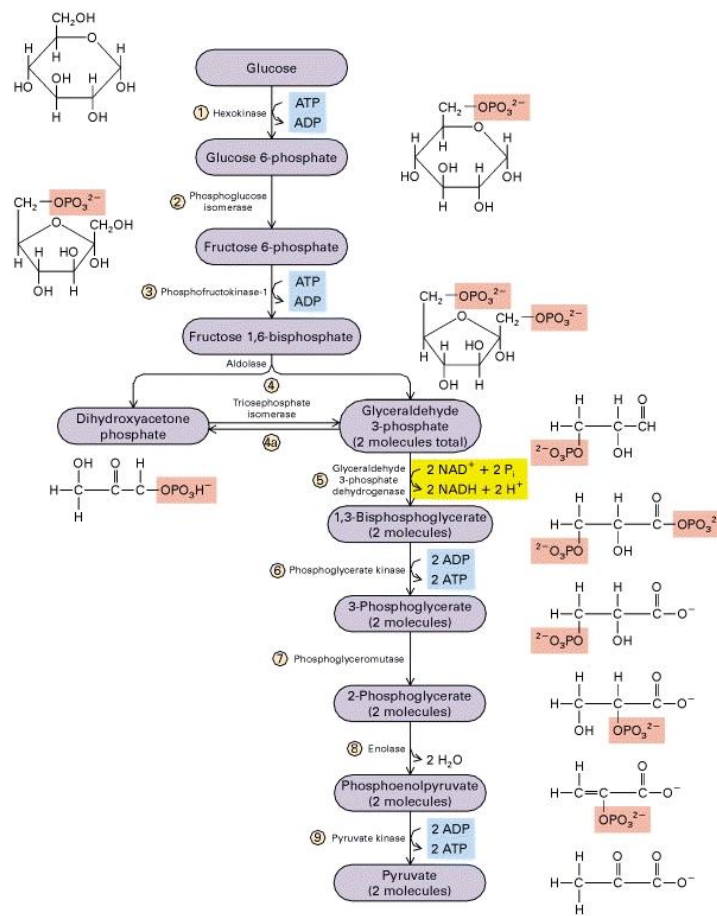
$CH_2OH$
H O H
H
HO OH H OH
H OH

Glucose

① Hexokinase
ATP
ADP

Glucose 6-phosphate

$CH_2-OPO_3^{2-}$
H O H
H
HO OH H OH
H OH

② Phosphoglucose isomerase

$CH_2-OPO_3^{2-}$
O $CH_2OH$
H H HO
H OH
OH H

Fructose 6-phosphate

③ Phosphofructokinase-1
ATP
ADP

Fructose 1,6-bisphosphate

$CH_2-OPO_3^{2-}$ O $CH_2-OPO_3^{2-}$
H H HO
H OH
OH H

Aldolase
④
Triosephosphate isomerase
④a

Dihydroxyacetone phosphate

OH O H
H-C-C-C-$OPO_3H^-$
H H

Glyceraldehyde 3-phosphate (2 molecules total)

H H O
H-C-C-CH
$^{2-}O_3PO$ OH

⑤ Glyceraldehyde 3-phosphate dehydrogenase
2 $NAD^+$ + 2 $P_i$
2 NADH + 2 $H^+$

1,3-Bisphosphoglycerate (2 molecules)

H H O
H-C-C-C-$OPO_3^2$
$^{2-}O_3PO$ OH

⑥ Phosphoglycerate kinase
2 ADP
2 ATP

3-Phosphoglycerate (2 molecules)

H H O
H-C-C-C-$O^-$
$^{2-}O_3PO$ OH

⑦ Phosphoglyceromutase

2-Phosphoglycerate (2 molecules)

H H O
H-C-C-C-$O^-$
OH $OPO_3^{2-}$

⑧ Enolase
2 $H_2O$

Phosphoenolpyruvate (2 molecules)

H O
H-C=C-C-$O^-$
$OPO_3^{2-}$

⑨ Pyruvate kinase
2 ADP
2 ATP

Pyruvate (2 molecules)

H O O
H-C-C-C-$O^-$
H